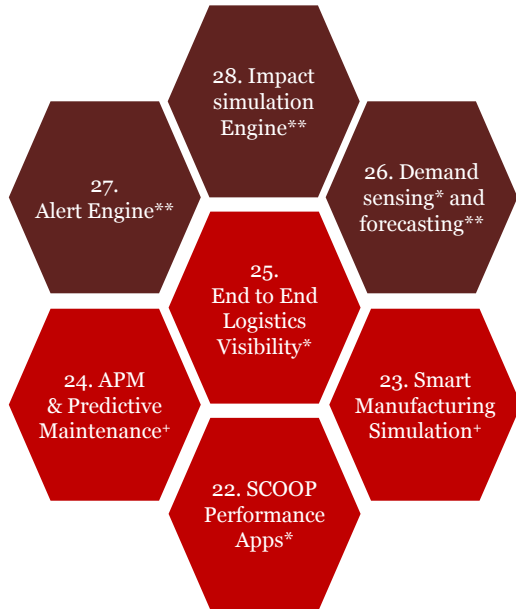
28. Impact simulation Engine**

27. Alert Engine**

26. Demand sensing* and forecasting**

25. End to End Logistics Visibility*

24. APM & Predictive Maintenance+

23. Smart Manufacturing Simulation+

22. SCOOP Performance Apps*